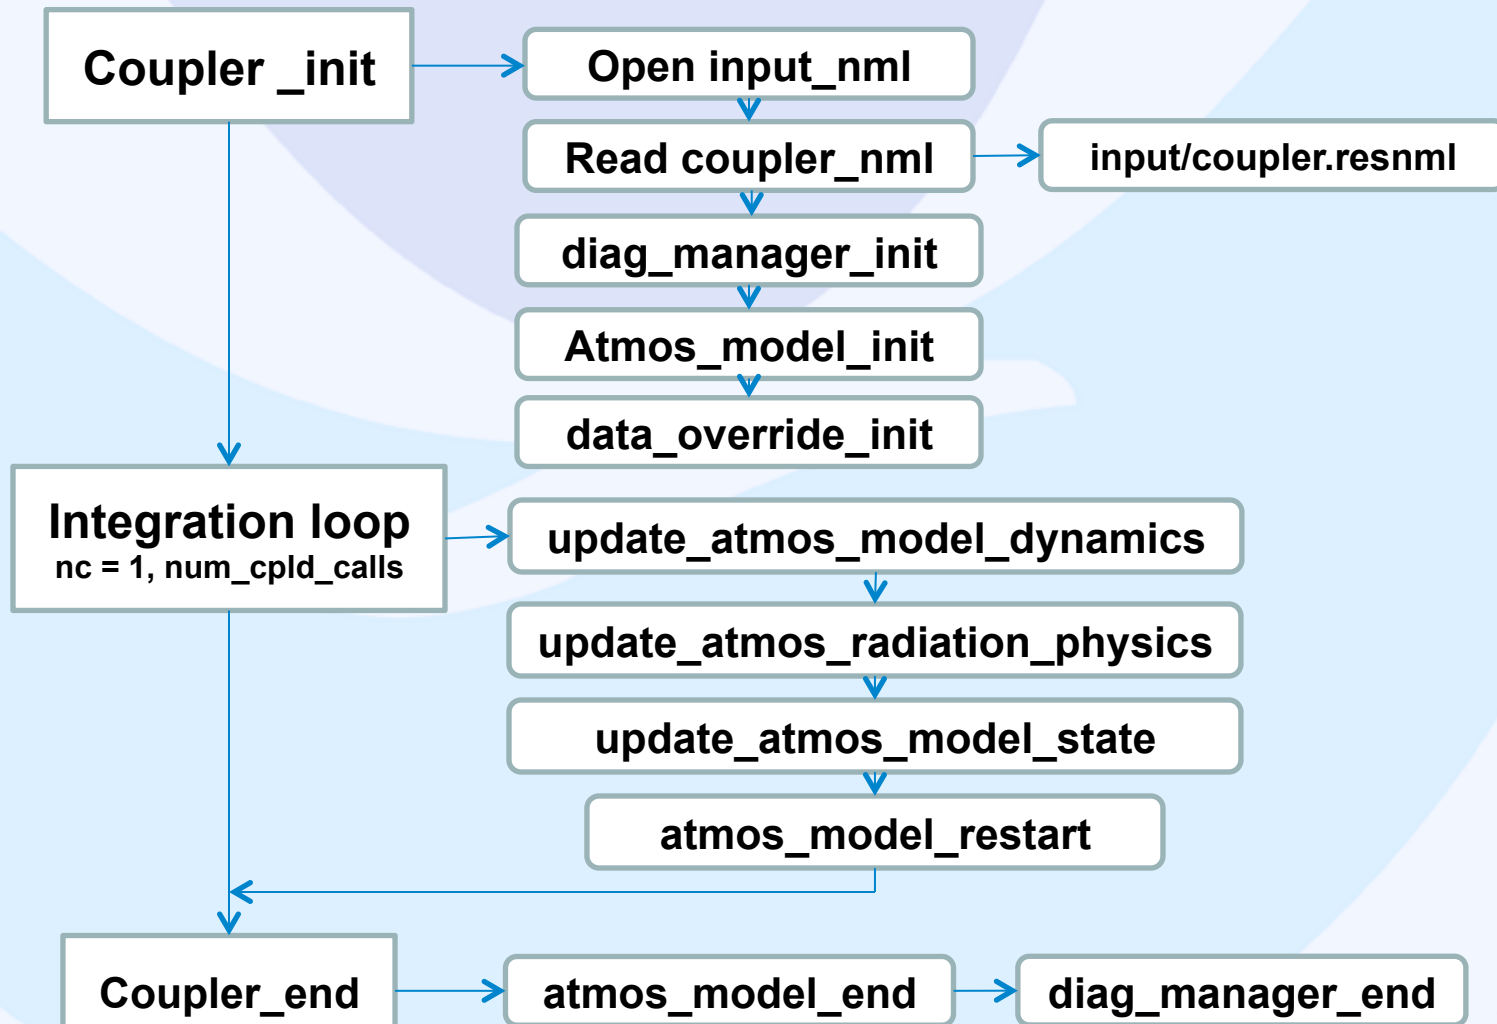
Coupler _init

Open input_nml

Read coupler_nml

input/coupler.resnml

diag_manager_init

Atmos_model_init

data_override_init

Integration loop
nc = 1, num_cpld_calls

update_atmos_model_dynamics

update_atmos_radiation_physics

update_atmos_model_state

atmos_model_restart

Coupler_end

atmos_model_end

diag_manager_end